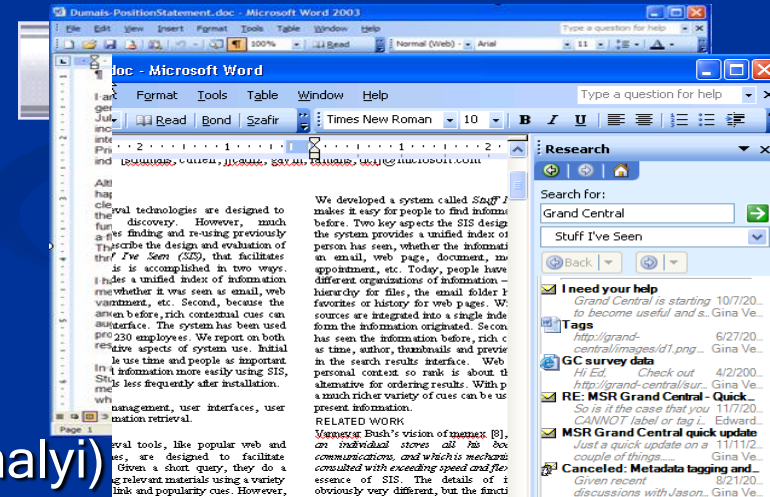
Dumais-PositionStatement.doc - Microsoft Word 2003

File Edit View Insert Format Tools Table Window Help

Type a question for help

100% Read Normal (Web) + Arial

doc - Microsoft Word

Format Tools Table Window Help

Type a question for help

Read Bond Szafir Times New Roman 10 B I U

Research

Search for:

Grand Central

Stuff I've Seen

Back

I need your help
Grand Central is starting 10/7/20...
to become useful and s... Gina Ve...

Tags
http://grand- 6/27/20...
central/images/d1.png... Gina Ve...

GC survey data
Hi Ed, Check out 4/2/200...
http://grand-central/sur... Gina Ve...

RE: MSR Grand Central - Quick...
So is it the case that you 11/7/20...
CANNOT label or tag i... Edward...

MSR Grand Central quick update
Just a quick update on a 11/11/2...
couple of things.... Gina Ve...

Canceled: Metadata tagging and...
Given recent 8/21/20...
discussions with Jason... Gina Ve...

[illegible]eval technologies are designed to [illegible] discovery. However, much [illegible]es finding and re-using previously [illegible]escribe the design and evaluation of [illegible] I've Seen (SIS), that facilitates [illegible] is accomplished in two ways. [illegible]de a unified index of information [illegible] whether it was seen as email, web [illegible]vantment, etc. Second, because the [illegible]en before, rich contextual cues can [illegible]nterface. The system has been used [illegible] 230 employees. We report on both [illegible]tive aspects of system use. Initial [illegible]e use time and people as important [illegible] information more easily using SIS, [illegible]s less frequently after installation.

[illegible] management, user interfaces, user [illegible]mation retrieval.

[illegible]eval tools, like popular web and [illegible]es, are designed to facilitate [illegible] Given a short query, they do a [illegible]ng relevant materials using a variety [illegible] link and popularity cues. However,

We developed a system called Stuff I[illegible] makes it easy for people to find inform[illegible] before. Two key aspects the SIS desig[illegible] the system provides a unified index o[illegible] person has seen, whether the informati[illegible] an email, web page, document, m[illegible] appointment, etc. Today, people have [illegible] different organizations of information – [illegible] hierarchy for files, the email folder h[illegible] favorites or history for web pages. W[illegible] sources are integrated into a single inde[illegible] form the information originated. Secon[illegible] has seen the information before, rich c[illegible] as time, author, thumbnails and previe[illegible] in the search results interface. Web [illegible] personal context so rank is about th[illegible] alternative for ordering results. With p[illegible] a much richer variety of cues can be u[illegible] present information.

RELATED WORK

Vannevar Bush's vision of memex [8], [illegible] an individual stores all his boo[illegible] communications, and which is mechani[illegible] consulted with exceeding speed and fle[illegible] essence of SIS. The details of i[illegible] obviously very different, but the functi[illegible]

Page 1

alyi)